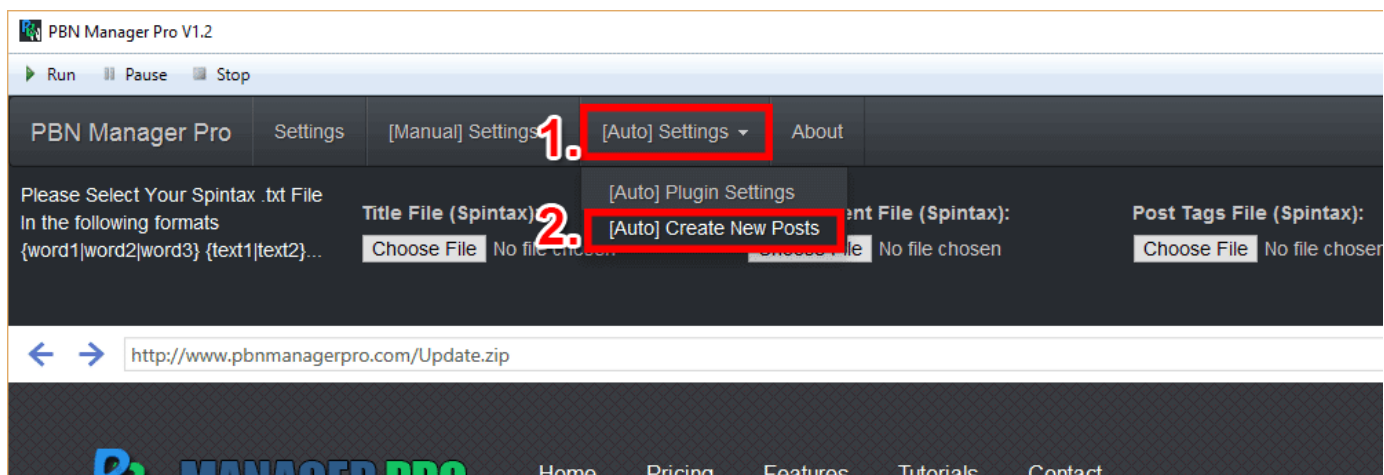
PBN Manager Pro V1.2

Run Pause Stop

PBN Manager Pro Settings [Manual] Settings 1. [Auto] Settings About

[Auto] Plugin Settings

2. [Auto] Create New Posts

Please Select Your Spintax .txt File In the following formats {word1|word2|word3} {text1|text2}...

Title File (Spintax): Choose File No file chosen

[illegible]ent File (Spintax): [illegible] No file chosen

Post Tags File (Spintax): Choose File No file chosen

http://www.pbnmanagerpro.com/Update.zip

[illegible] MANAGER PRO Home Pricing Features Tutorials Contact